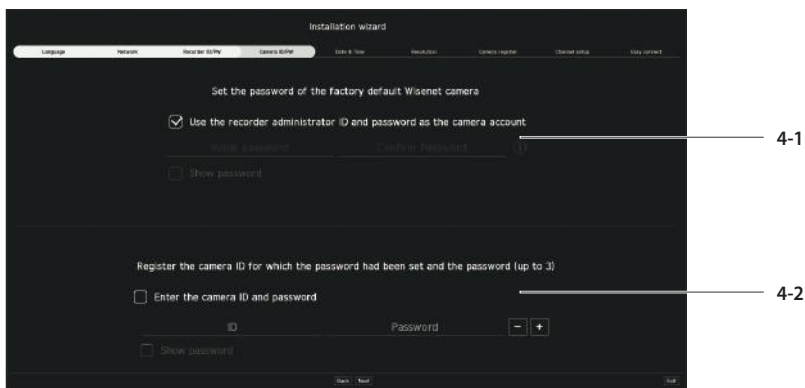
Installation wizard

Language | Network | Recorder ID/PW | Camera ID/PW | Date & Time | Resolution | Camera register | Channel setup | Easy connect

Set the password of the factory default Wisenet camera

Use the recorder administrator ID and password as the camera account

Initial password | Confirm Password

Show password

4-1

Register the camera ID for which the password had been set and the password (up to 3)

Enter the camera ID and password

ID | Password | − | +

Show password

4-2

Back | Next | Exit